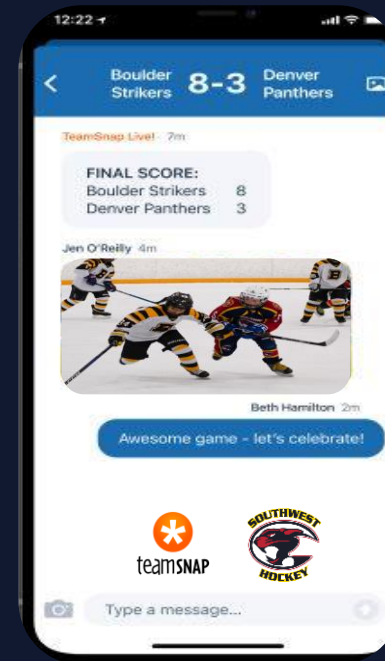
12:22

Boulder Strikers 8-3 Denver Panthers

TeamSnap Live! 7m

FINAL SCORE:
Boulder Strikers 8
Denver Panthers 3

Jen O'Reilly 4m

Beth Hamilton 2m

Awesome game - let's celebrate!

teamSNAP

SOUTHWEST HOCKEY

Type a message...